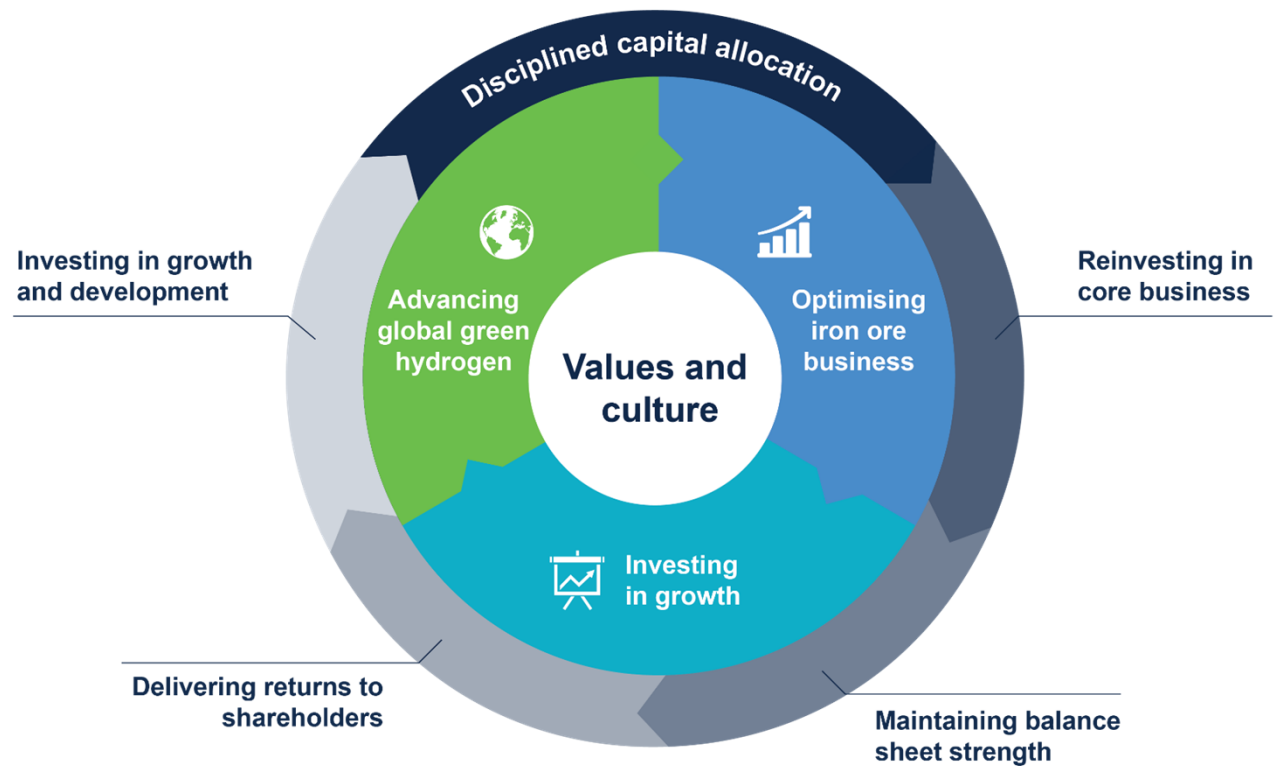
Disciplined capital allocation

Investing in growth and development

Reinvesting in core business

Advancing global green hydrogen

Values and culture

Optimising iron ore business

Investing in growth

Delivering returns to shareholders

Maintaining balance sheet strength